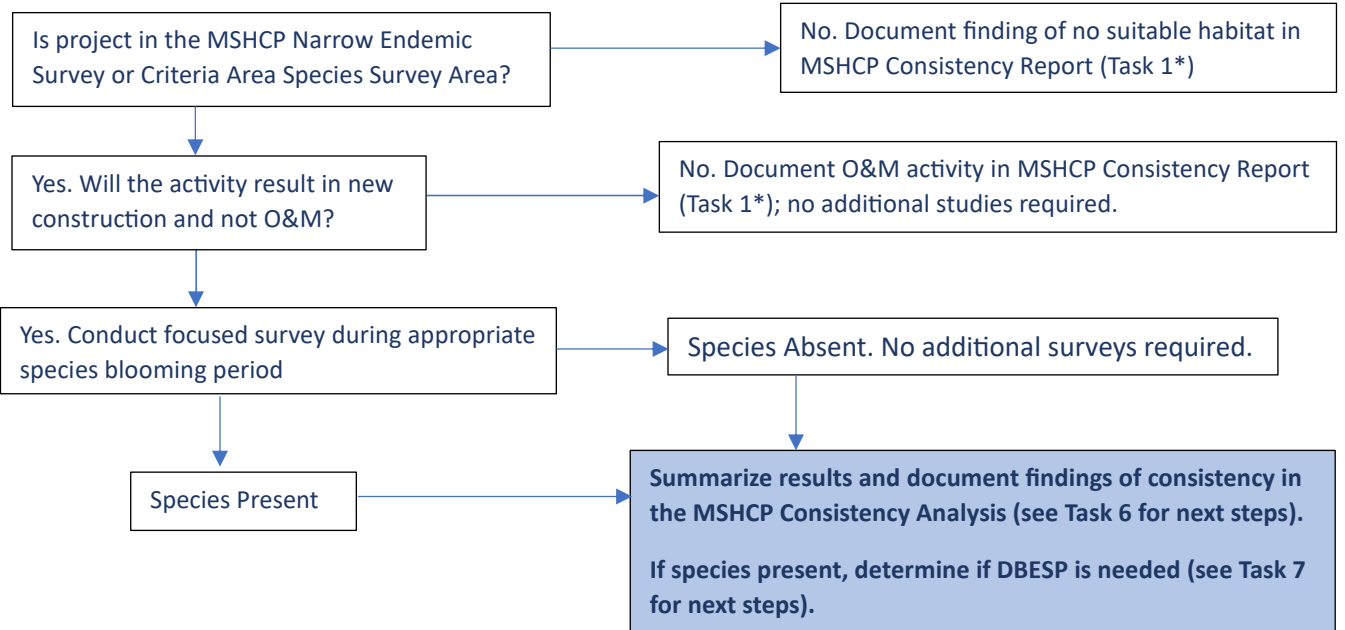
Is project in the MSHCP Narrow Endemic Survey or Criteria Area Species Survey Area?

No. Document finding of no suitable habitat in MSHCP Consistency Report (Task 1*)

Yes. Will the activity result in new construction and not O&M?

No. Document O&M activity in MSHCP Consistency Report (Task 1*); no additional studies required.

Yes. Conduct focused survey during appropriate species blooming period

Species Absent. No additional surveys required.

Species Present

**Summarize results and document findings of consistency in the MSHCP Consistency Analysis (see Task 6 for next steps).**

**If species present, determine if DBESP is needed (see Task 7 for next steps).**